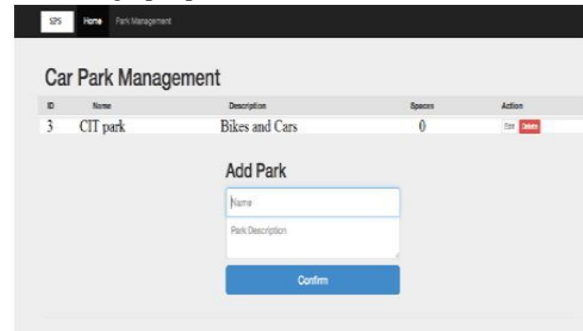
SPS Home Park Management

Car Park Management

| ID | Name | Description | Spaces | Action |
|---|---|---|---|---|
| 3 | CIT park | Bikes and Cars | 0 | Edit Delete |

Add Park

Name

Park Description

Confirm